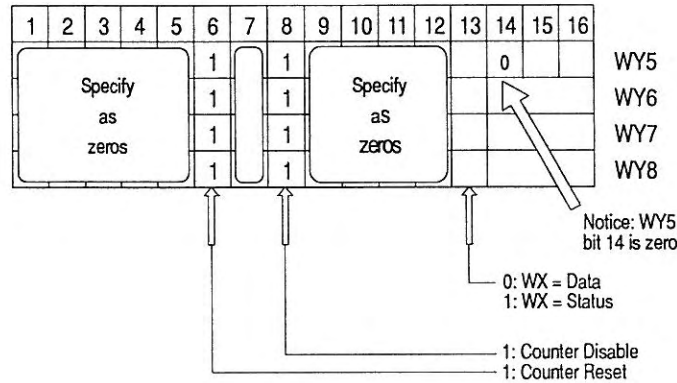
| 1 | 2 | 3 | 4 | 5 | 6 | 7 | 8 | 9 | 10 | 11 | 12 | 13 | 14 | 15 | 16 | |
|---|---|---|---|---|---|---|---|---|---|---|---|---|---|---|---|---|
| Specify as zeros | | | | | 1 | | 1 | Specify as zeros | | | | | 0 | | | WY5 |
| | | | | | 1 | | 1 | | | | | | | | | WY6 |
| | | | | | 1 | | 1 | | | | | | | | | WY7 |
| | | | | | 1 | | 1 | | | | | | | | | WY8 |

Notice: WY5 bit 14 is zero

0: WX = Data
1: WX = Status

1: Counter Disable
1: Counter Reset